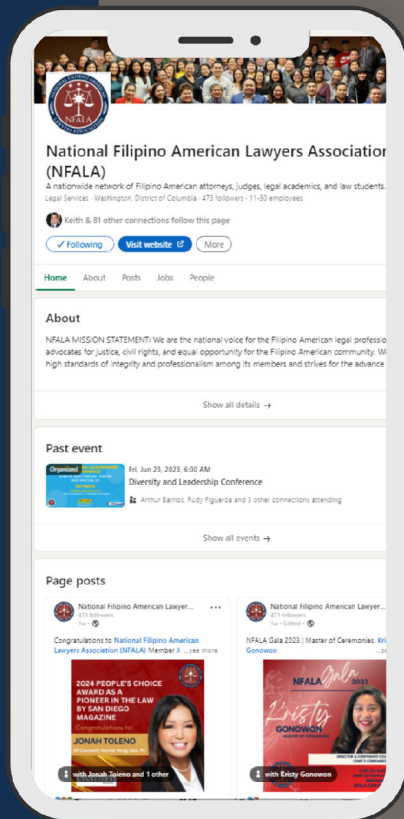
NFALA

National Filipino American Lawyers Association (NFALA)

A nationwide network of Filipino American attorneys, judges, legal academics, and law students.

Legal Services · Washington, District of Columbia · 473 followers · 11-50 employees

Keith & 81 other connections follow this page

✓ Following

Visit website

More

Home About Posts Jobs People

About

NFALA MISSION STATEMENT: We are the national voice for the Filipino American legal professi advocates for justice, civil rights, and equal opportunity for the Filipino American community. W high standards of integrity and professionalism among its members and strives for the advance

Show all details →

Past event

Organized

Fri, Jun 23, 2023, 6:00 AM

Diversity and Leadership Conference

Arthur Barrios, Rudy Figueroa and 3 other connections attending

Show all events →

Page posts

National Filipino American Lawyer...

473 followers

1w ·

Congratulations to National Filipino American Lawyers Association (NFALA) Member A ...see more

2024 PEOPLE'S CHOICE AWARD AS A PIONEER IN THE LAW BY SAN DIEGO MAGAZINE

Congratulations to

JONAH TOLENO

with Jonah Toleno and 1 other

National Filipino American Lawyer...

473 followers

1w · Edited ·

NFALA Gala 2023 | Master of Ceremonies: Kri Gonowon

NFALA Gala 2023

Kristy GONOWON

with Kristy Gonowon